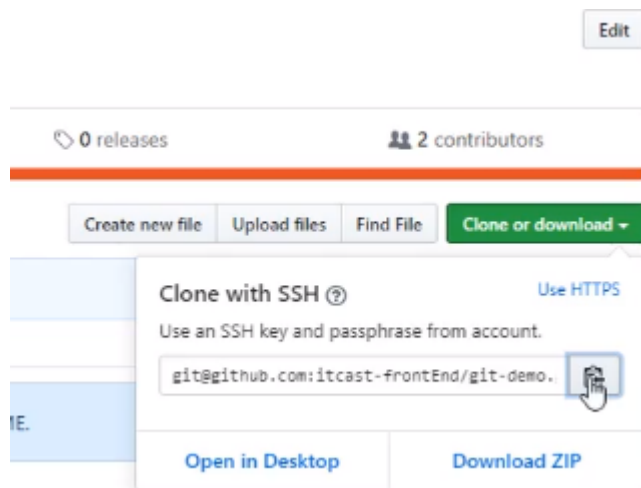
Edit

0 releases

2 contributors

Create new file | Upload files | Find File | Clone or download

Clone with SSH

Use HTTPS

Use an SSH key and passphrase from account.

git@github.com:itcast-frontEnd/git-demo.

IE.

Open in Desktop

Download ZIP